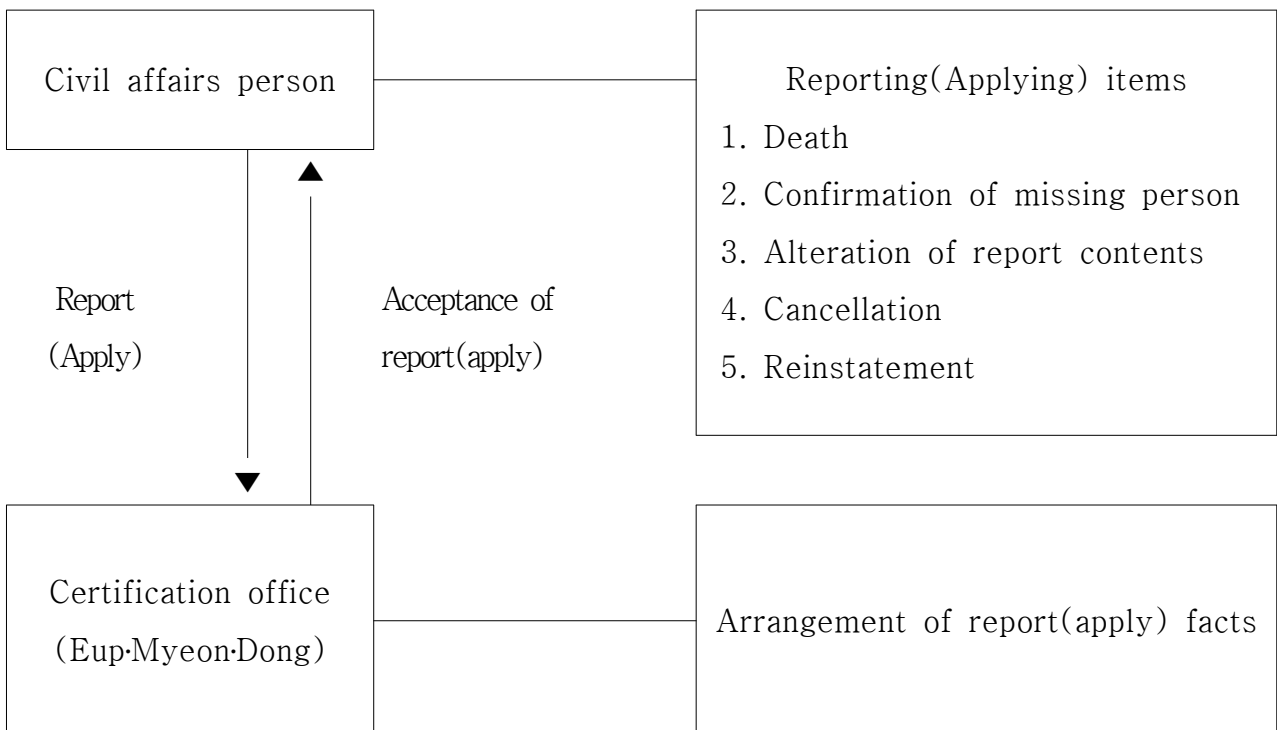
Civil affairs person

Reporting(Applying) items
1. Death
2. Confirmation of missing person
3. Alteration of report contents
4. Cancellation
5. Reinstatement

Report (Apply)

Acceptance of report(apply)

Certification office (Eup·Myeon·Dong)

Arrangement of report(apply) facts